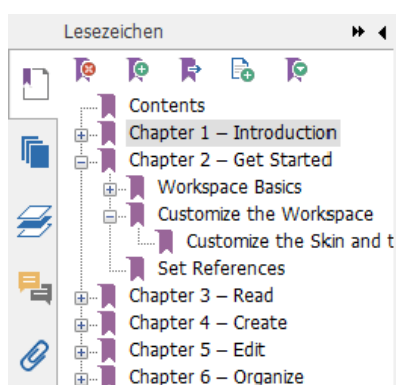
Lesezeichen

Contents
Chapter 1 – Introduction
Chapter 2 – Get Started
Workspace Basics
Customize the Workspace
Customize the Skin and t
Set References
Chapter 3 – Read
Chapter 4 – Create
Chapter 5 – Edit
Chapter 6 – Organize